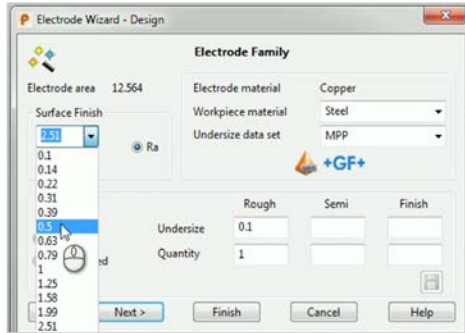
P Electrode Wizard - Design

Electrode Family

Electrode area 12.564

Electrode material Copper

Surface Finish

Workpiece material Steel

2.51

Ra

Undersize data set MPP

+GF+

0.1
0.14
0.22
0.31
0.39
0.5
0.63
0.79
1
1.25
1.58
1.99
2.51

| | Rough | Semi | Finish |
|---|---|---|---|
| Undersize | 0.1 | | |
| Quantity | 1 | | |

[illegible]ed

Next >

Finish

Cancel

Help